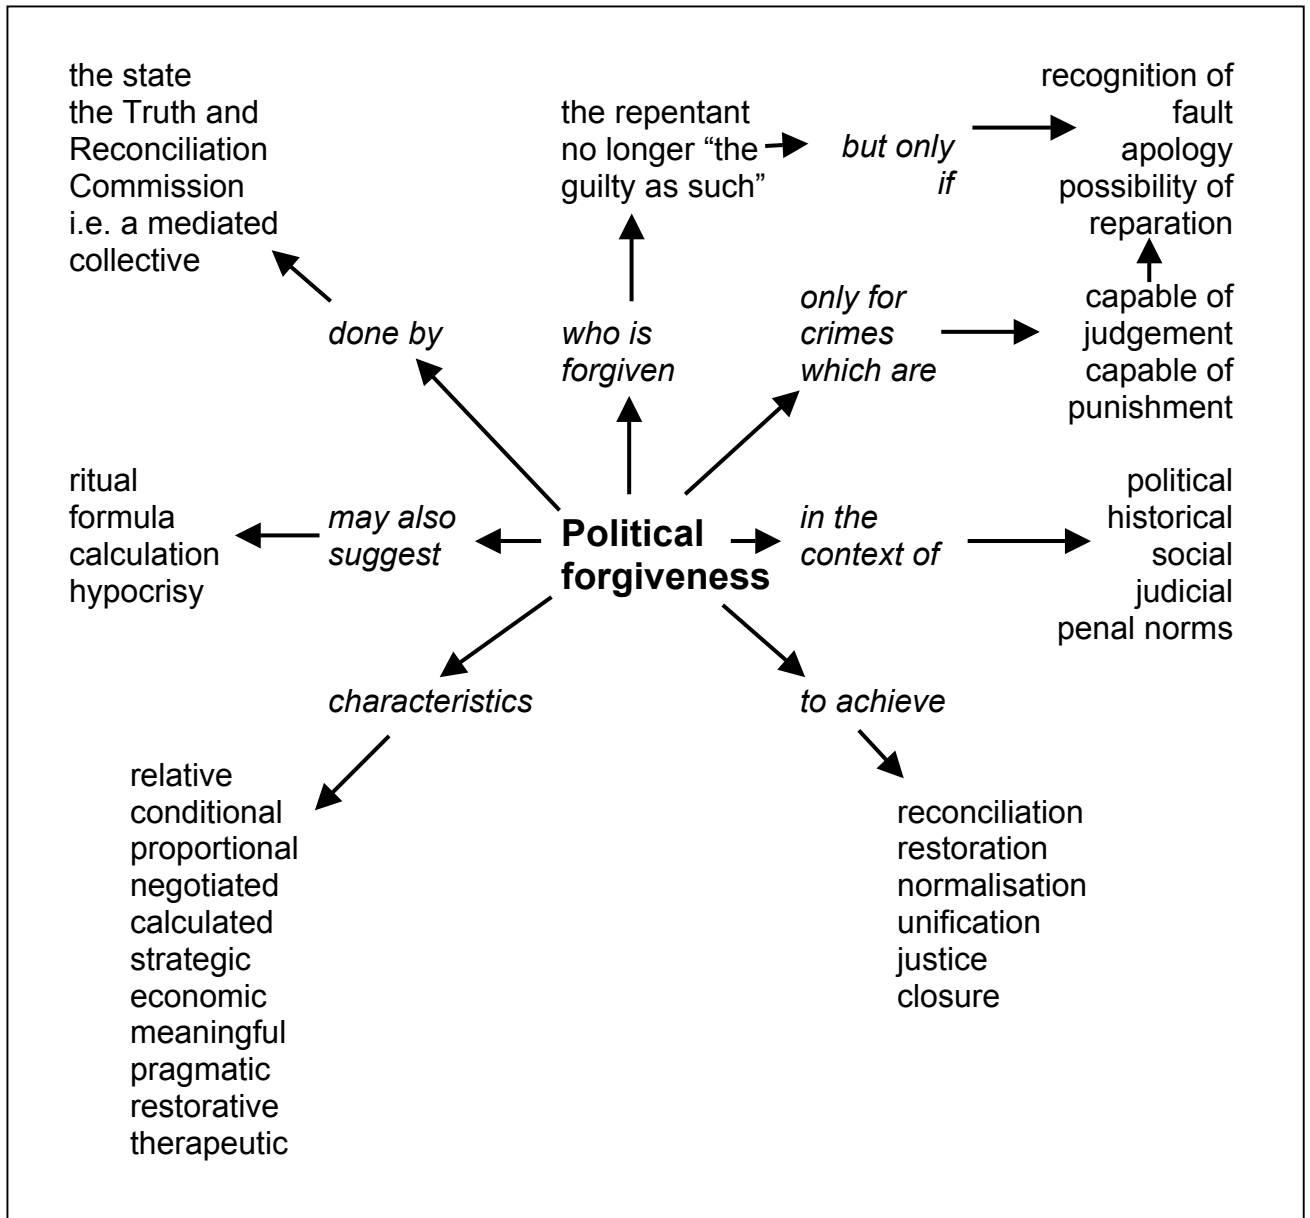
the state
the Truth and Reconciliation Commission
i.e. a mediated collective

the repentant
no longer "the guilty as such"

but only if

recognition of fault
apology
possibility of reparation

done by

who is forgiven

only for crimes which are

capable of judgement
capable of punishment

ritual
formula
calculation
hypocrisy

may also suggest

**Political forgiveness**

in the context of

political
historical
social
judicial
penal norms

characteristics

to achieve

relative
conditional
proportional
negotiated
calculated
strategic
economic
meaningful
pragmatic
restorative
therapeutic

reconciliation
restoration
normalisation
unification
justice
closure